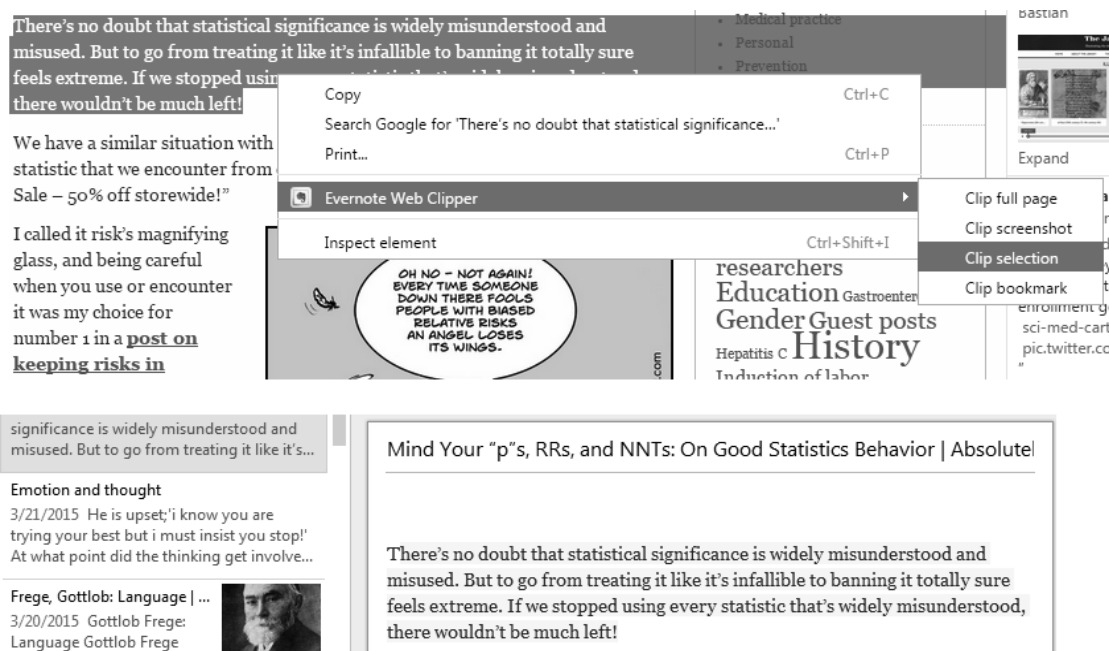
There's no doubt that statistical significance is widely misunderstood and misused. But to go from treating it like it's infallible to banning it totally sure feels extreme. If we stopped usin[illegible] there wouldn't be much left!

We have a similar situation with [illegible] statistic that we encounter from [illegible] Sale – 50% off storewide!"

I called it risk's magnifying glass, and being careful when you use or encounter it was my choice for number 1 in a post on keeping risks in

Copy Ctrl+C
Search Google for 'There's no doubt that statistical significance...'
Print... Ctrl+P
Evernote Web Clipper
Inspect element Ctrl+Shift+I

Clip full page
Clip screenshot
Clip selection
Clip bookmark

OH NO – NOT AGAIN! EVERY TIME SOMEONE DOWN THERE FOOLS PEOPLE WITH BIASED RELATIVE RISKS AN ANGEL LOSES ITS WINGS.

.com

- Medical practice
- Personal
- Prevention

researchers
Education Gastroenter
Gender Guest posts
Hepatitis C History
Induction of labor

Bastian
Expand
enrollment g
sci-med-cart
pic.twitter.co

significance is widely misunderstood and misused. But to go from treating it like it's...

Emotion and thought
3/21/2015 He is upset;'i know you are trying your best but i must insist you stop!' At what point did the thinking get involve...

Frege, Gottlob: Language | ...
3/20/2015 Gottlob Frege: Language Gottlob Frege

Mind Your "p"s, RRs, and NNTs: On Good Statistics Behavior | Absolutel

There's no doubt that statistical significance is widely misunderstood and misused. But to go from treating it like it's infallible to banning it totally sure feels extreme. If we stopped using every statistic that's widely misunderstood, there wouldn't be much left!